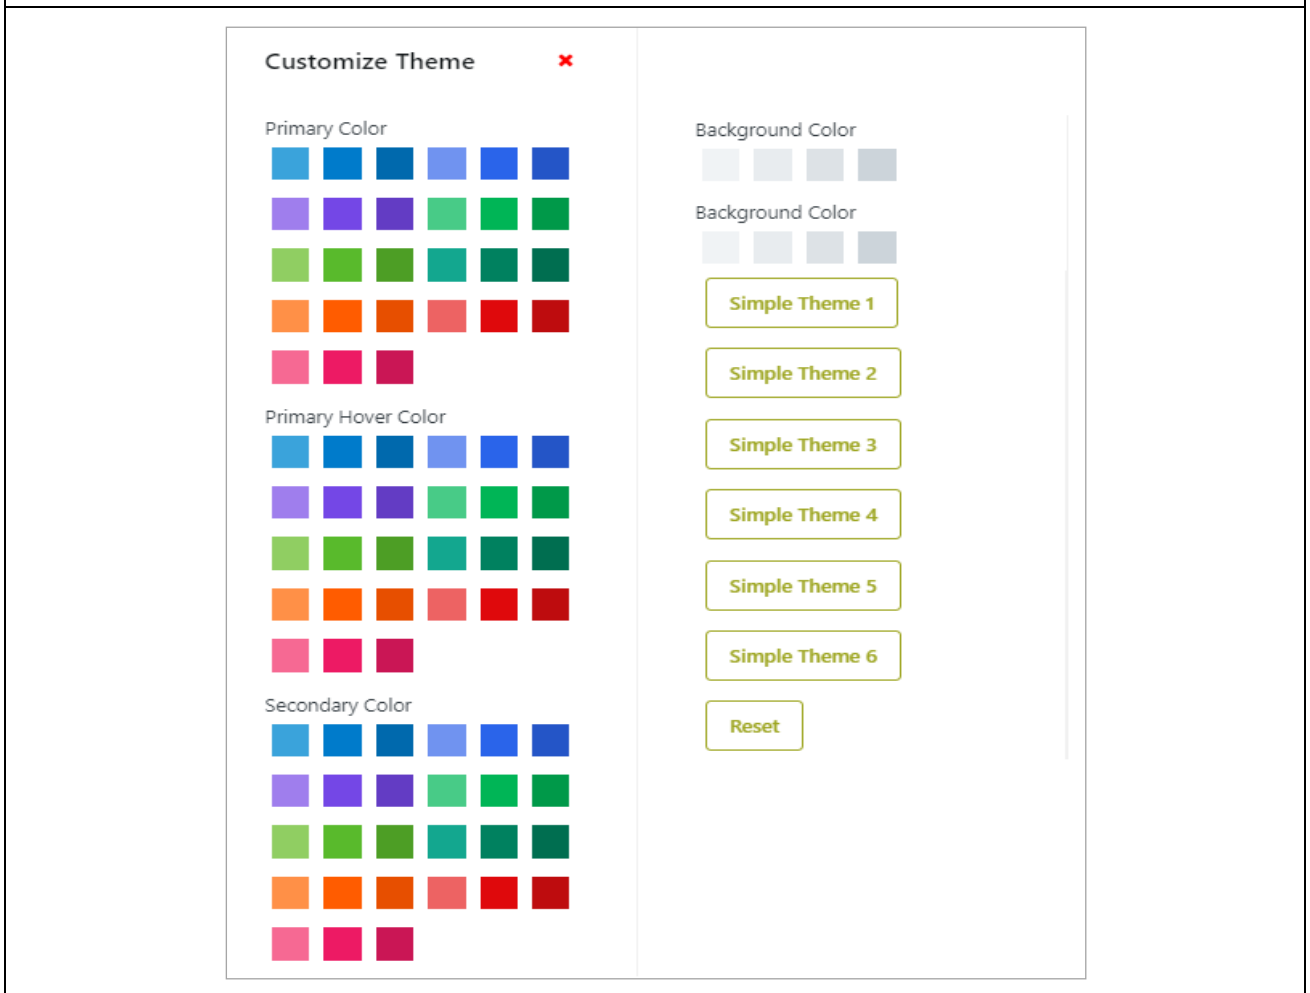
Customize Theme ×

Primary Color

Primary Hover Color

Secondary Color

Background Color

Background Color

Simple Theme 1

Simple Theme 2

Simple Theme 3

Simple Theme 4

Simple Theme 5

Simple Theme 6

Reset